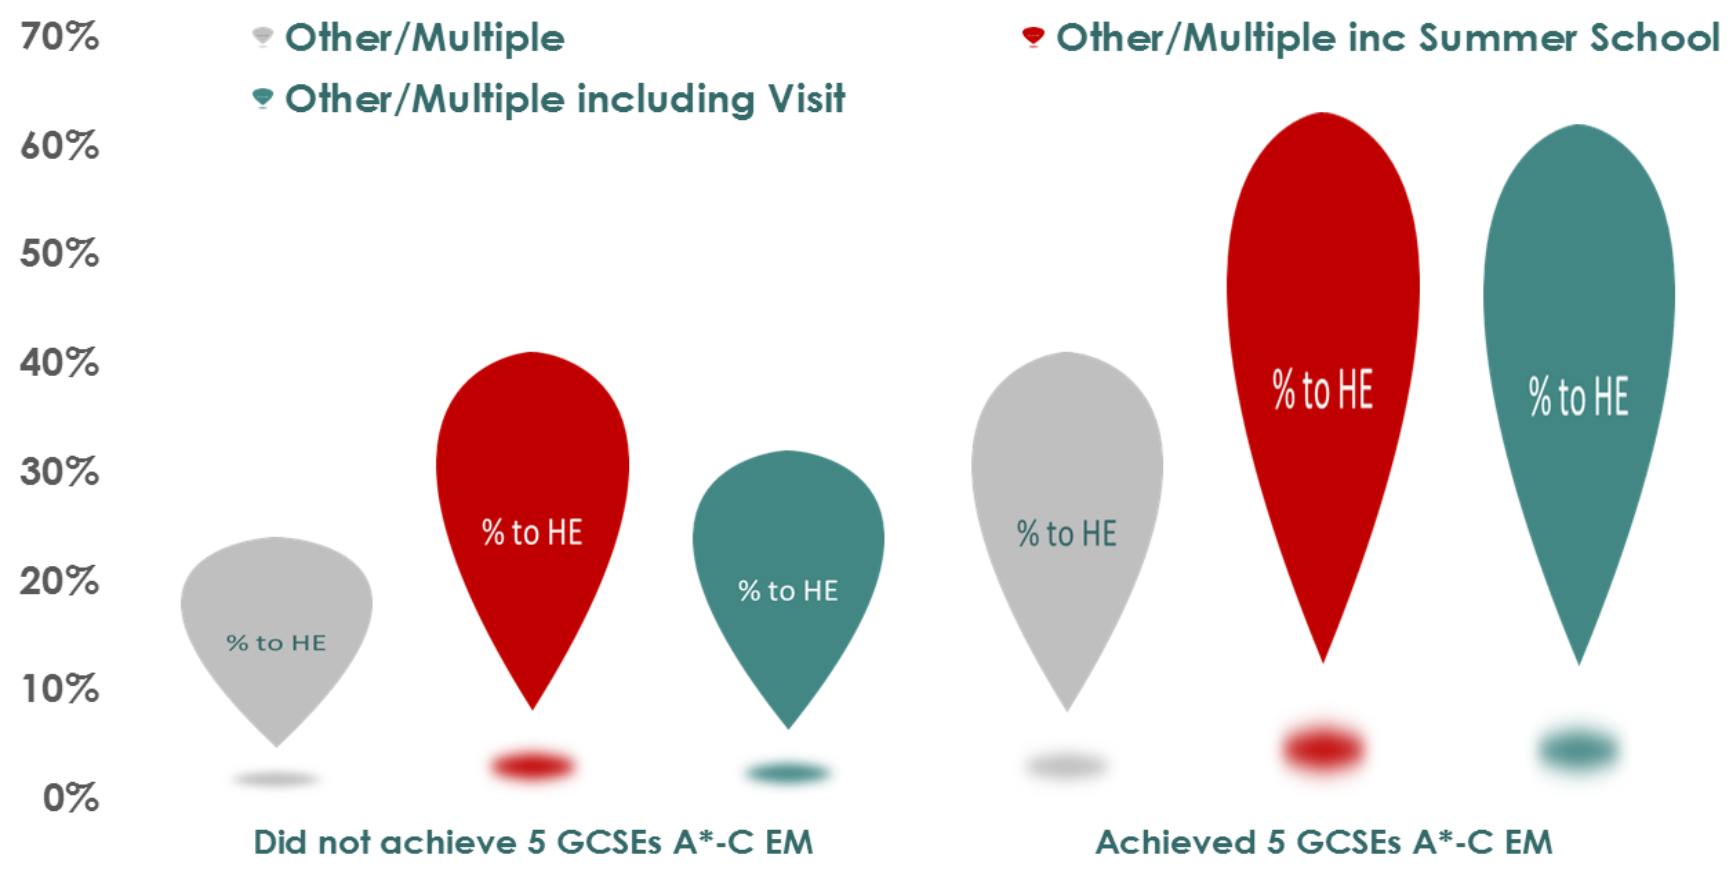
70%
60%
50%
40%
30%
20%
10%
0%

Other/Multiple
Other/Multiple including Visit
Other/Multiple inc Summer School

% to HE
% to HE
% to HE
% to HE
% to HE
% to HE

Did not achieve 5 GCSEs A*-C EM
Achieved 5 GCSEs A*-C EM